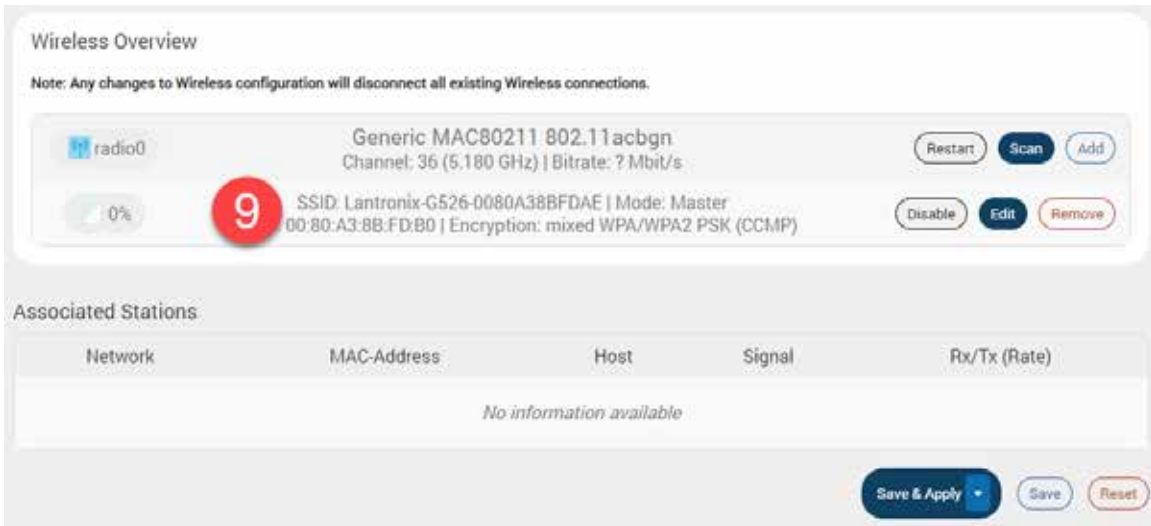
Wireless Overview

Note: Any changes to Wireless configuration will disconnect all existing Wireless connections.

radio0

Generic MAC80211 802.11acbgn
Channel: 36 (5.180 GHz) | Bitrate: ? Mbit/s

Restart Scan Add

0%

9

SSID: Lantronix-G526-0080A38BFDAE | Mode: Master
00:80:A3:8B:FD:B0 | Encryption: mixed WPA/WPA2 PSK (CCMP)

Disable Edit Remove

Associated Stations

| Network | MAC-Address | Host | Signal | Rx/Tx (Rate) |
|---|---|---|---|---|
| No information available | | | | |

Save & Apply Save Reset